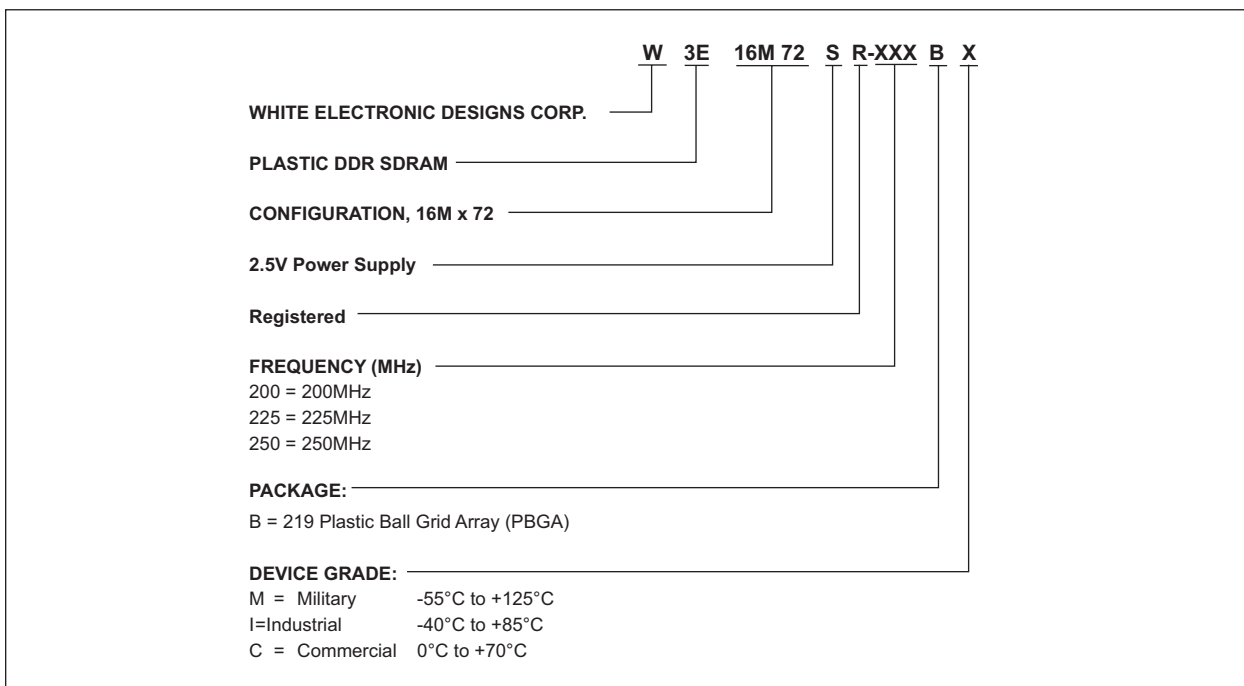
W 3E 16M 72 S R-XXX B X

WHITE ELECTRONIC DESIGNS CORP.

PLASTIC DDR SDRAM

CONFIGURATION, 16M x 72

2.5V Power Supply

Registered

FREQUENCY (MHz)
200 = 200MHz
225 = 225MHz
250 = 250MHz

PACKAGE:
B = 219 Plastic Ball Grid Array (PBGA)

DEVICE GRADE:
M = Military -55°C to +125°C
I=Industrial -40°C to +85°C
C = Commercial 0°C to +70°C